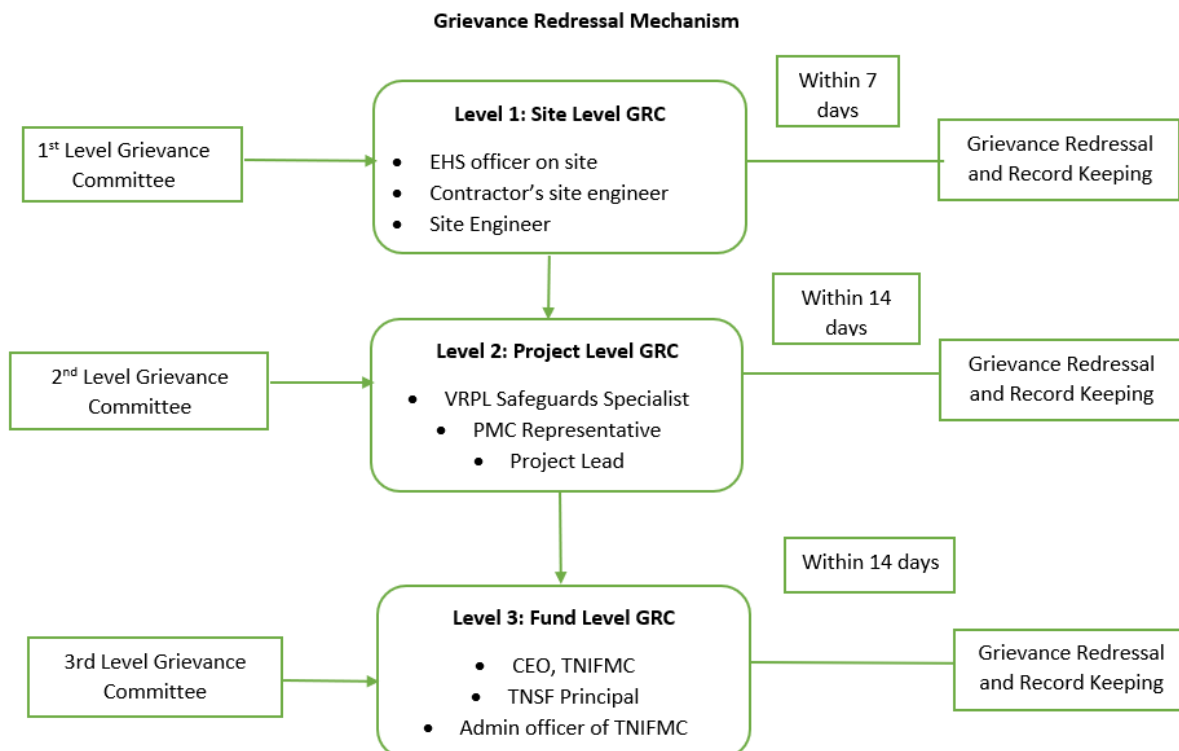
Grievance Redressal Mechanism

1st Level Grievance Committee

Level 1: Site Level GRC

- EHS officer on site
- Contractor's site engineer
- Site Engineer

Within 7 days

Grievance Redressal and Record Keeping

2nd Level Grievance Committee

Level 2: Project Level GRC

- VRPL Safeguards Specialist
- PMC Representative
- Project Lead

Within 14 days

Grievance Redressal and Record Keeping

3rd Level Grievance Committee

Level 3: Fund Level GRC

- CEO, TNIFMC
- TNSF Principal
- Admin officer of TNIFMC

Within 14 days

Grievance Redressal and Record Keeping